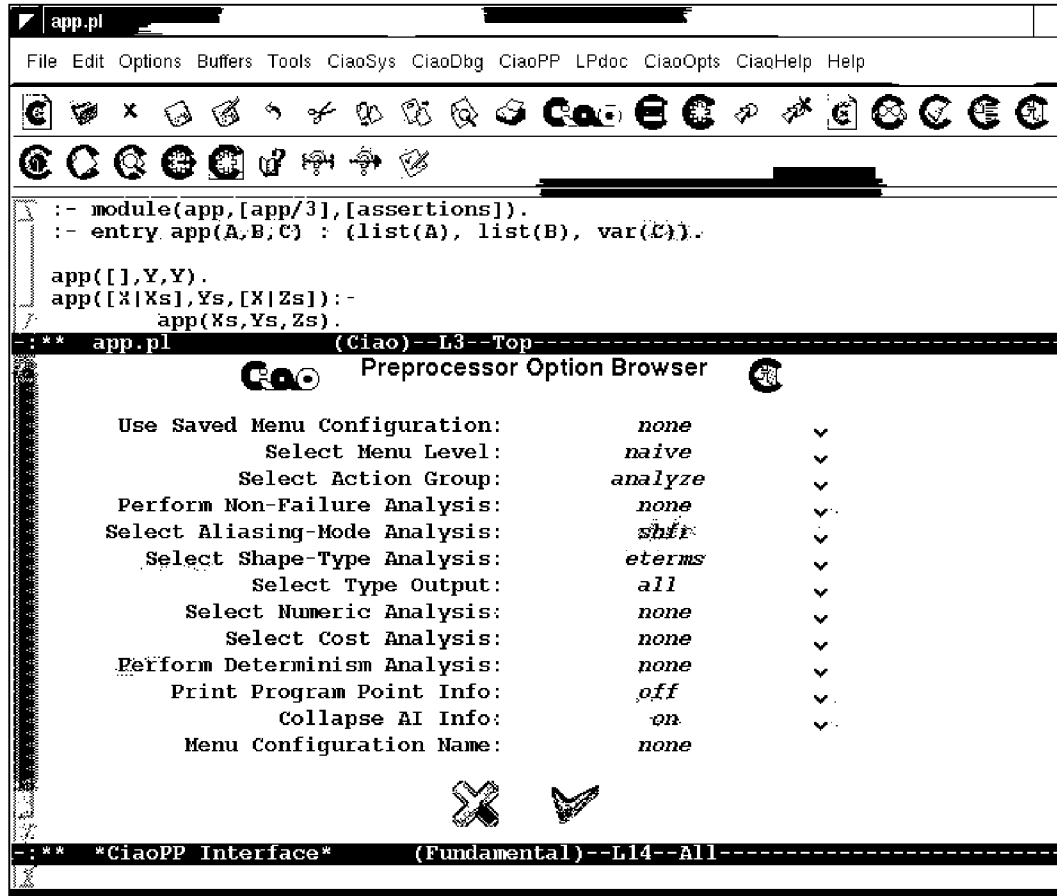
app.pl

File Edit Options Buffers Tools CiaoSys CiaoDbg CiaoPP LPdoc CiaoOpts CiaoHelp Help

Ciao

:- module(app,[app/3],[assertions]).
:- entry app(A,B,C) : (list(A), list(B), var(C)).

app([],Y,Y).
app([X|Xs],Ys,[X|Zs]):-
        app(Xs,Ys,Zs).

-:** app.pl (Ciao)--L3--Top-----------------------------------

Ciao Preprocessor Option Browser

| | |
|---|---|
| Use Saved Menu Configuration: | none |
| Select Menu Level: | naive |
| Select Action Group: | analyze |
| Perform Non-Failure Analysis: | none |
| Select Aliasing-Mode Analysis: | shfr |
| Select Shape-Type Analysis: | eterms |
| Select Type Output: | all |
| Select Numeric Analysis: | none |
| Select Cost Analysis: | none |
| Perform Determinism Analysis: | none |
| Print Program Point Info: | off |
| Collapse AI Info: | on |
| Menu Configuration Name: | none |

-:** *CiaoPP Interface* (Fundamental)--L14--All-----------------------